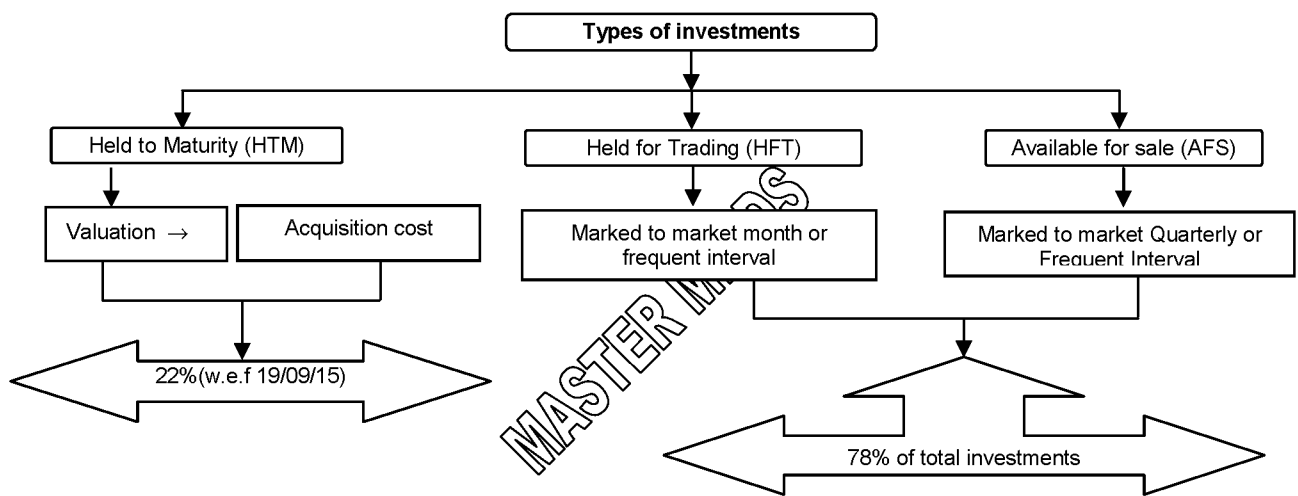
Types of investments

Held to Maturity (HTM)

Held for Trading (HFT)

Available for sale (AFS)

Valuation →

Acquisition cost

Marked to market month or frequent interval

Marked to market Quarterly or Frequent Interval

22%(w.e.f 19/09/15)

78% of total investments

MASTER MINDS